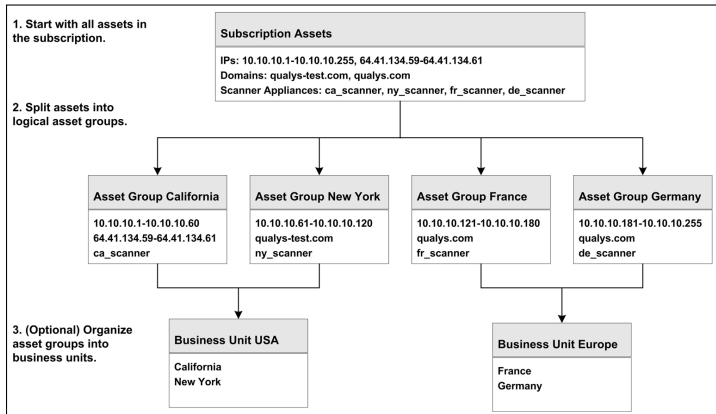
1. Start with all assets in the subscription.

Subscription Assets

IPs: 10.10.10.1-10.10.10.255, 64.41.134.59-64.41.134.61
Domains: qualys-test.com, qualys.com
Scanner Appliances: ca_scanner, ny_scanner, fr_scanner, de_scanner

2. Split assets into logical asset groups.

Asset Group California

10.10.10.1-10.10.10.60
64.41.134.59-64.41.134.61
ca_scanner

Asset Group New York

10.10.10.61-10.10.10.120
qualys-test.com
ny_scanner

Asset Group France

10.10.10.121-10.10.10.180
qualys.com
fr_scanner

Asset Group Germany

10.10.10.181-10.10.10.255
qualys.com
de_scanner

3. (Optional) Organize asset groups into business units.

Business Unit USA

California
New York

Business Unit Europe

France
Germany